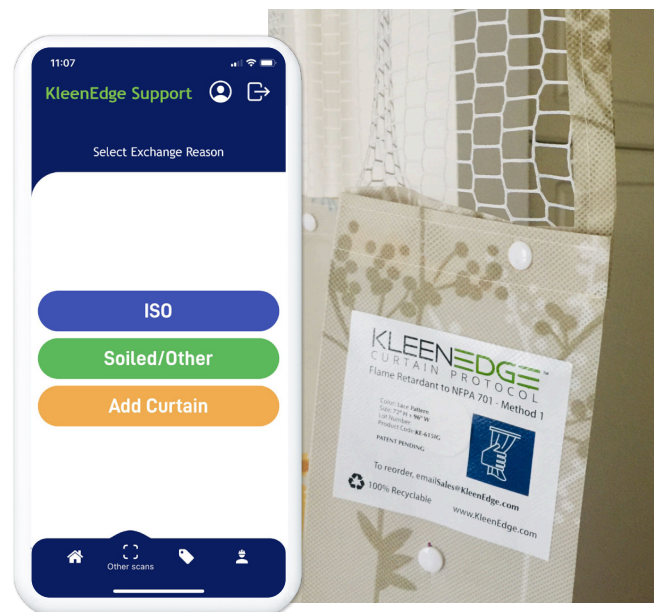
11:07

KleenEdge Support

Select Exchange Reason

ISO

Soiled/Other

Add Curtain

Other scans

KLEENEDGE™
CURTAIN PROTOCOL
Flame Retardant to NFPA 701 - Method 1

Color: Lace Pattern
Size: 72" H × 96" W
Lot Number:
Product Code: KE-6153G

PATENT PENDING

To reorder, emailSales@KleenEdge.com

100% Recyclable

www.KleenEdge.com